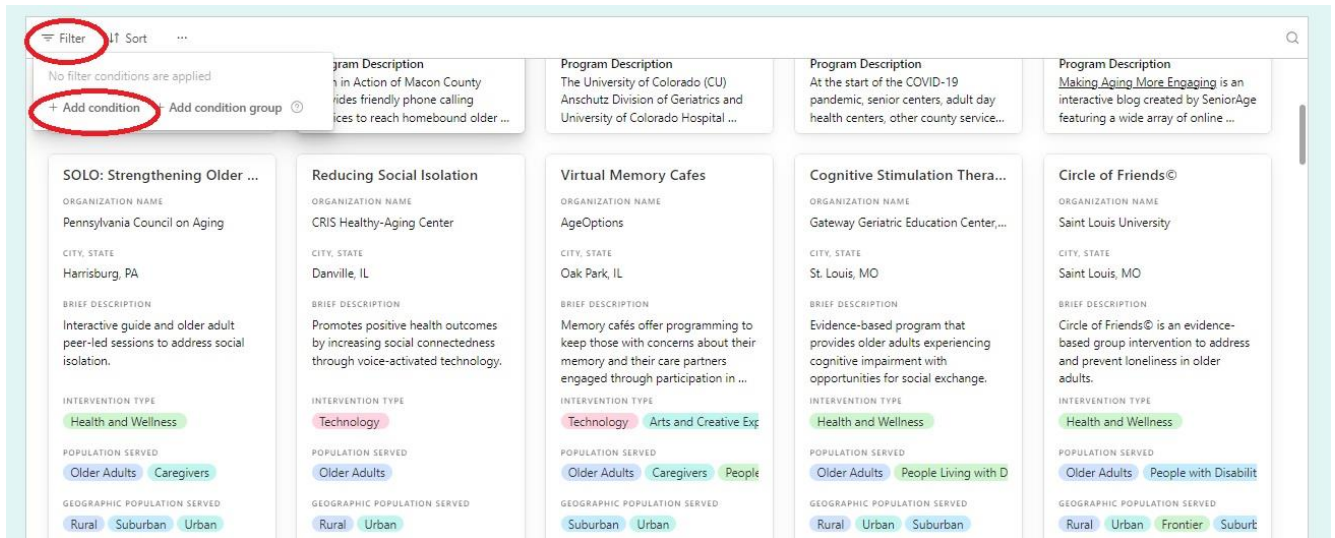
Filter Sort ···

No filter conditions are applied

+ Add condition + Add condition group

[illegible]gram Description
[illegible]n in Action of Macon County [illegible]vides friendly phone calling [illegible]ices to reach homebound older ...

Program Description
The University of Colorado (CU) Anschutz Division of Geriatrics and University of Colorado Hospital ...

Program Description
At the start of the COVID-19 pandemic, senior centers, adult day health centers, other county service...

Program Description
Making Aging More Engaging is an interactive blog created by SeniorAge featuring a wide array of online ...

SOLO: Strengthening Older ...
ORGANIZATION NAME
Pennsylvania Council on Aging
CITY, STATE
Harrisburg, PA
BRIEF DESCRIPTION
Interactive guide and older adult peer-led sessions to address social isolation.
INTERVENTION TYPE
Health and Wellness
POPULATION SERVED
Older Adults Caregivers
GEOGRAPHIC POPULATION SERVED
Rural Suburban Urban

Reducing Social Isolation
ORGANIZATION NAME
CRIS Healthy-Aging Center
CITY, STATE
Danville, IL
BRIEF DESCRIPTION
Promotes positive health outcomes by increasing social connectedness through voice-activated technology.
INTERVENTION TYPE
Technology
POPULATION SERVED
Older Adults
GEOGRAPHIC POPULATION SERVED
Rural Urban

Virtual Memory Cafes
ORGANIZATION NAME
AgeOptions
CITY, STATE
Oak Park, IL
BRIEF DESCRIPTION
Memory cafés offer programming to keep those with concerns about their memory and their care partners engaged through participation in ...
INTERVENTION TYPE
Technology Arts and Creative Exp
POPULATION SERVED
Older Adults Caregivers People
GEOGRAPHIC POPULATION SERVED
Suburban Urban

Cognitive Stimulation Thera...
ORGANIZATION NAME
Gateway Geriatric Education Center,...
CITY, STATE
St. Louis, MO
BRIEF DESCRIPTION
Evidence-based program that provides older adults experiencing cognitive impairment with opportunities for social exchange.
INTERVENTION TYPE
Health and Wellness
POPULATION SERVED
Older Adults People Living with D
GEOGRAPHIC POPULATION SERVED
Rural Urban Suburban

Circle of Friends©
ORGANIZATION NAME
Saint Louis University
CITY, STATE
Saint Louis, MO
BRIEF DESCRIPTION
Circle of Friends© is an evidence-based group intervention to address and prevent loneliness in older adults.
INTERVENTION TYPE
Health and Wellness
POPULATION SERVED
Older Adults People with Disabilit
GEOGRAPHIC POPULATION SERVED
Rural Urban Frontier Suburb